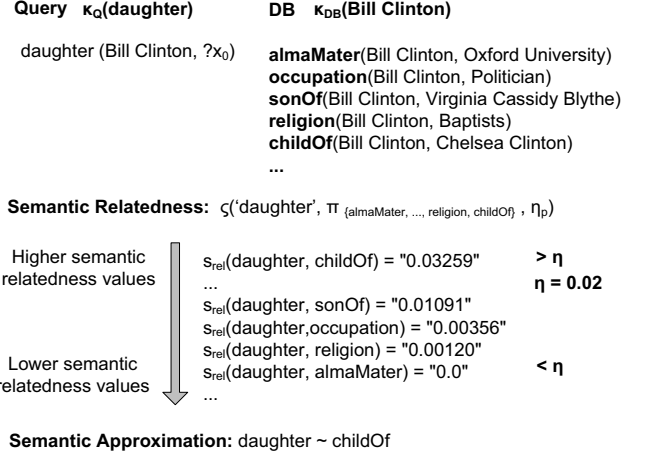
**Query** $\kappa_Q$**(daughter)**　**DB** $\kappa_{DB}$**(Bill Clinton)**

daughter (Bill Clinton, ?$x_0$)

**almaMater**(Bill Clinton, Oxford University)
**occupation**(Bill Clinton, Politician)
**sonOf**(Bill Clinton, Virginia Cassidy Blythe)
**religion**(Bill Clinton, Baptists)
**childOf**(Bill Clinton, Chelsea Clinton)
**...**

**Semantic Relatedness:** $\varsigma$('daughter', $\pi_{\{almaMater, ..., religion, childOf\}}$ , $\eta_p$)

Higher semantic relatedness values

Lower semantic relatedness values

$s_{rel}$(daughter, childOf) = "0.03259"　**> η**
...　**η = 0.02**
$s_{rel}$(daughter, sonOf) = "0.01091"
$s_{rel}$(daughter,occupation) = "0.00356"
$s_{rel}$(daughter, religion) = "0.00120"
$s_{rel}$(daughter, almaMater) = "0.0"　**< η**
...

**Semantic Approximation:** daughter ~ childOf